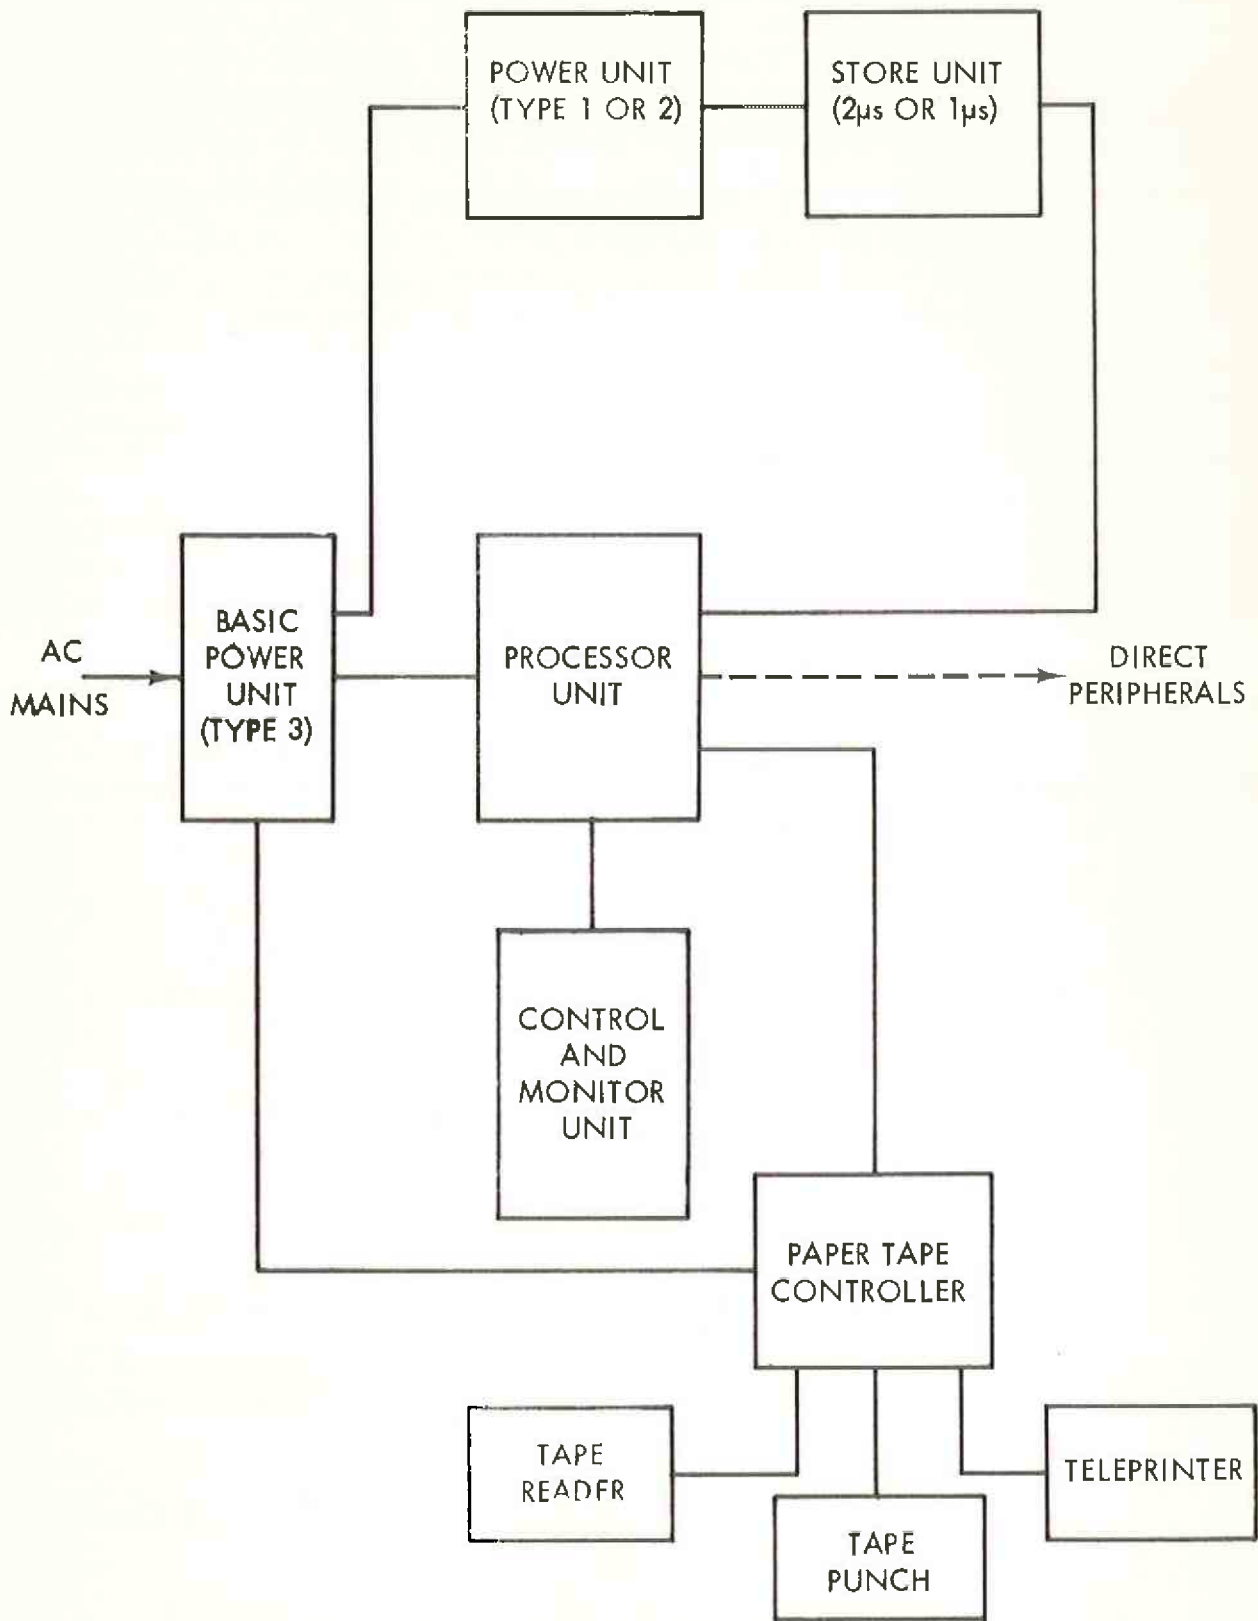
POWER UNIT (TYPE 1 OR 2)

STORE UNIT (2μs OR 1μs)

AC MAINS

BASIC POWER UNIT (TYPE 3)

PROCESSOR UNIT

DIRECT PERIPHERALS

CONTROL AND MONITOR UNIT

PAPER TAPE CONTROLLER

TAPE READER

TAPE PUNCH

TELEPRINTER